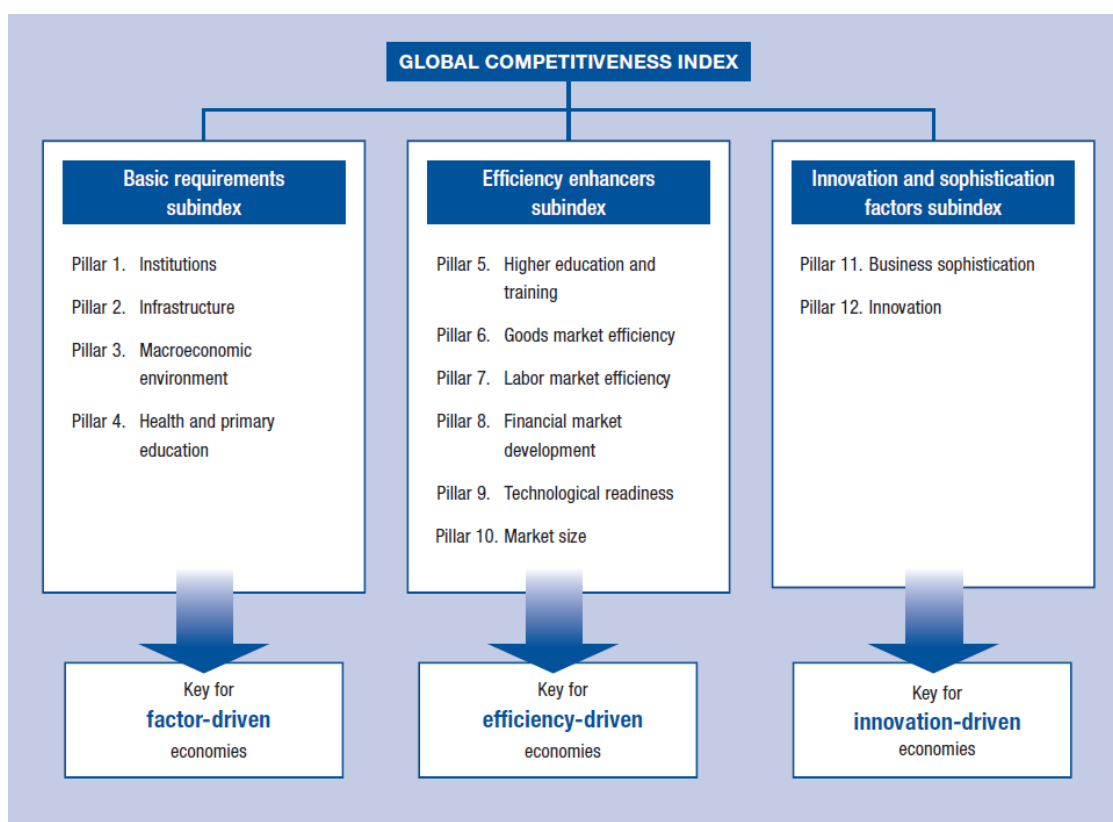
GLOBAL COMPETITIVENESS INDEX

Basic requirements subindex

Pillar 1. Institutions

Pillar 2. Infrastructure

Pillar 3. Macroeconomic environment

Pillar 4. Health and primary education

Key for factor-driven economies

Efficiency enhancers subindex

Pillar 5. Higher education and training

Pillar 6. Goods market efficiency

Pillar 7. Labor market efficiency

Pillar 8. Financial market development

Pillar 9. Technological readiness

Pillar 10. Market size

Key for efficiency-driven economies

Innovation and sophistication factors subindex

Pillar 11. Business sophistication

Pillar 12. Innovation

Key for innovation-driven economies